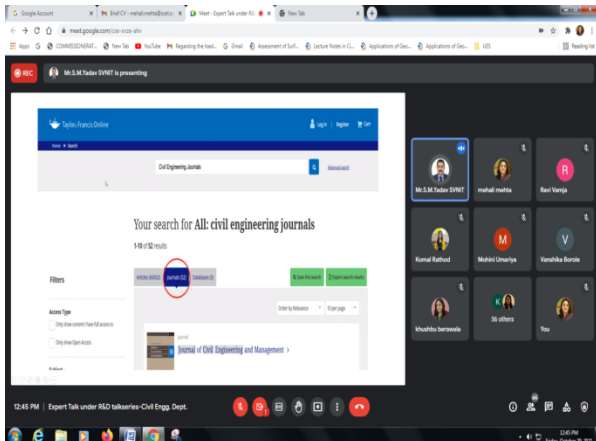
Google Account
Brief CV - mehali.mehta@scet.ac
Meet - Expert Talk under R&
New Tab

meet.google.com/cse-xvza-ahv

Apps
COMMISSIONERAT...
New Tab
YouTube
Regarding the load...
Gmail
Assessment of Surf...
Lecture Notes in Ci...
Applications of Geo...
Applications of Geo...
UES
Reading list

REC
Mr.S.M.Yadav SVNIT is presenting

Taylor & Francis Online
Log in | Register | Cart
Home ▶ Search

Civil Engineering Journals
Advanced search

Your search for All: civil engineering journals

1-10 of 52 results

Filters

Articles (44555)
Journals (52)
Databases (3)
Save this search
Export search results

Access Type
Only show content I have full access to
Only show Open Access

Order by Relevance
10 per page

Journal
Journal of Civil Engineering and Management >

Mr.S.M.Yadav SVNIT
mehali mehta
R
Ravi Vamja
Komal Rathod
M
Mohini Umariya
V
Vanshika Borole
khushbu beravawala
K
56 others
You

12:45 PM | Expert Talk under R&D talkseries-Civil Engg. Dept.

60

12:45 PM
Friday, October 29, 2021